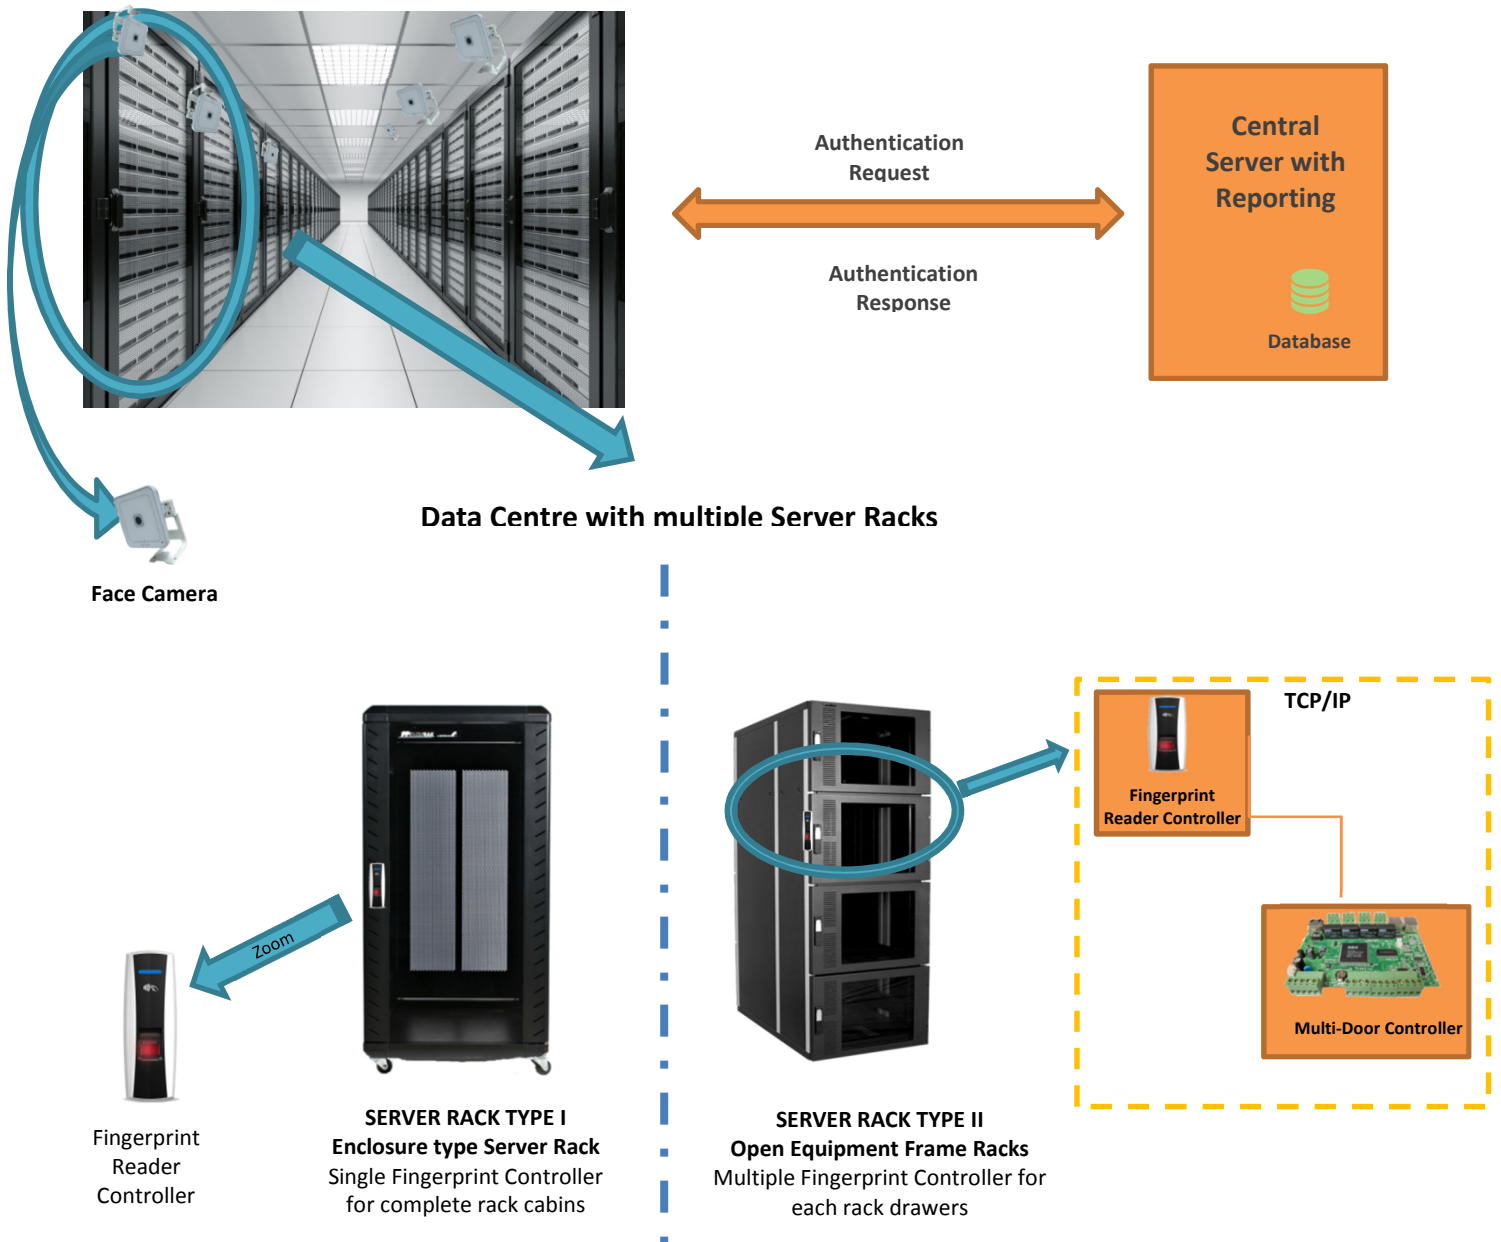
Authentication Request

Authentication Response

Central Server with Reporting

Database

Data Centre with multiple Server Racks

Face Camera

TCP/IP

Fingerprint Reader Controller

Multi-Door Controller

Zoom

Fingerprint Reader Controller

SERVER RACK TYPE I
Enclosure type Server Rack
Single Fingerprint Controller for complete rack cabins

SERVER RACK TYPE II
Open Equipment Frame Racks
Multiple Fingerprint Controller for each rack drawers